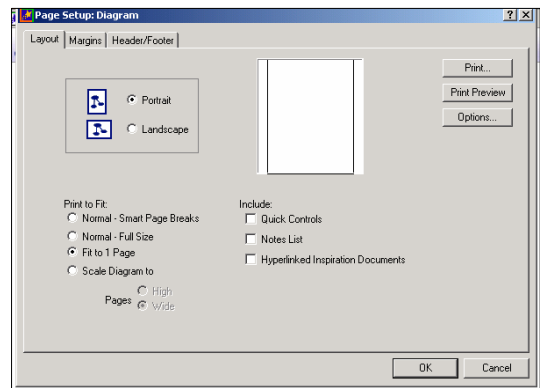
Page Setup: Diagram

? X

Layout | Margins | Header/Footer

Portrait

Landscape

Print...

Print Preview

Options...

Print to Fit:

Normal - Smart Page Breaks

Normal - Full Size

Fit to 1 Page

Scale Diagram to

High

Pages

Wide

Include:

Quick Controls

Notes List

Hyperlinked Inspiration Documents

OK

Cancel